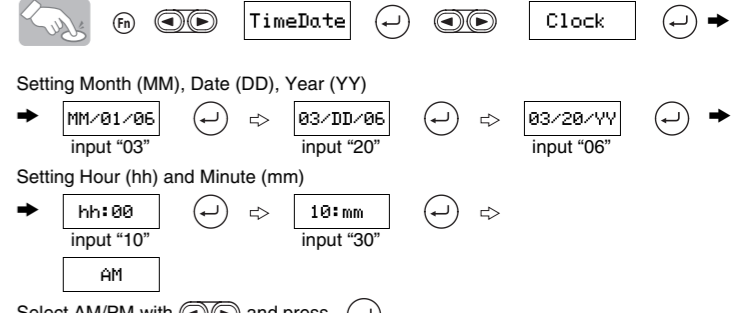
Fn TimeDate Clock

Setting Month (MM), Date (DD), Year (YY)

MM/01/06 input "03" 03/DD/06 input "20" 03/20/YY input "06"

Setting Hour (hh) and Minute (mm)

hh:00 input "10" 10:mm input "30"

AM

Select AM/PM with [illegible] and press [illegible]